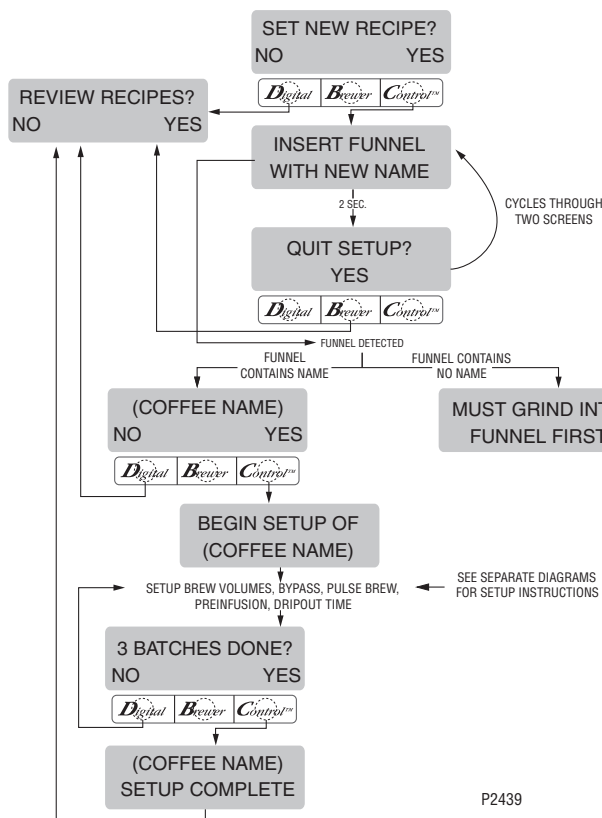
SET NEW RECIPE?
NO YES

Digital Brewer Control™

REVIEW RECIPES?
NO YES

INSERT FUNNEL WITH NEW NAME

2 SEC.

CYCLES THROUGH TWO SCREENS

QUIT SETUP?
YES

Digital Brewer Control™

FUNNEL DETECTED

FUNNEL CONTAINS NAME

FUNNEL CONTAINS NO NAME

(COFFEE NAME)
NO YES

MUST GRIND INT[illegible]
FUNNEL FIRST

Digital Brewer Control™

BEGIN SETUP OF (COFFEE NAME)

SETUP BREW VOLUMES, BYPASS, PULSE BREW, PREINFUSION, DRIPOUT TIME

SEE SEPARATE DIAGRAMS FOR SETUP INSTRUCTIONS

3 BATCHES DONE?
NO YES

Digital Brewer Control™

(COFFEE NAME)
SETUP COMPLETE

P2439